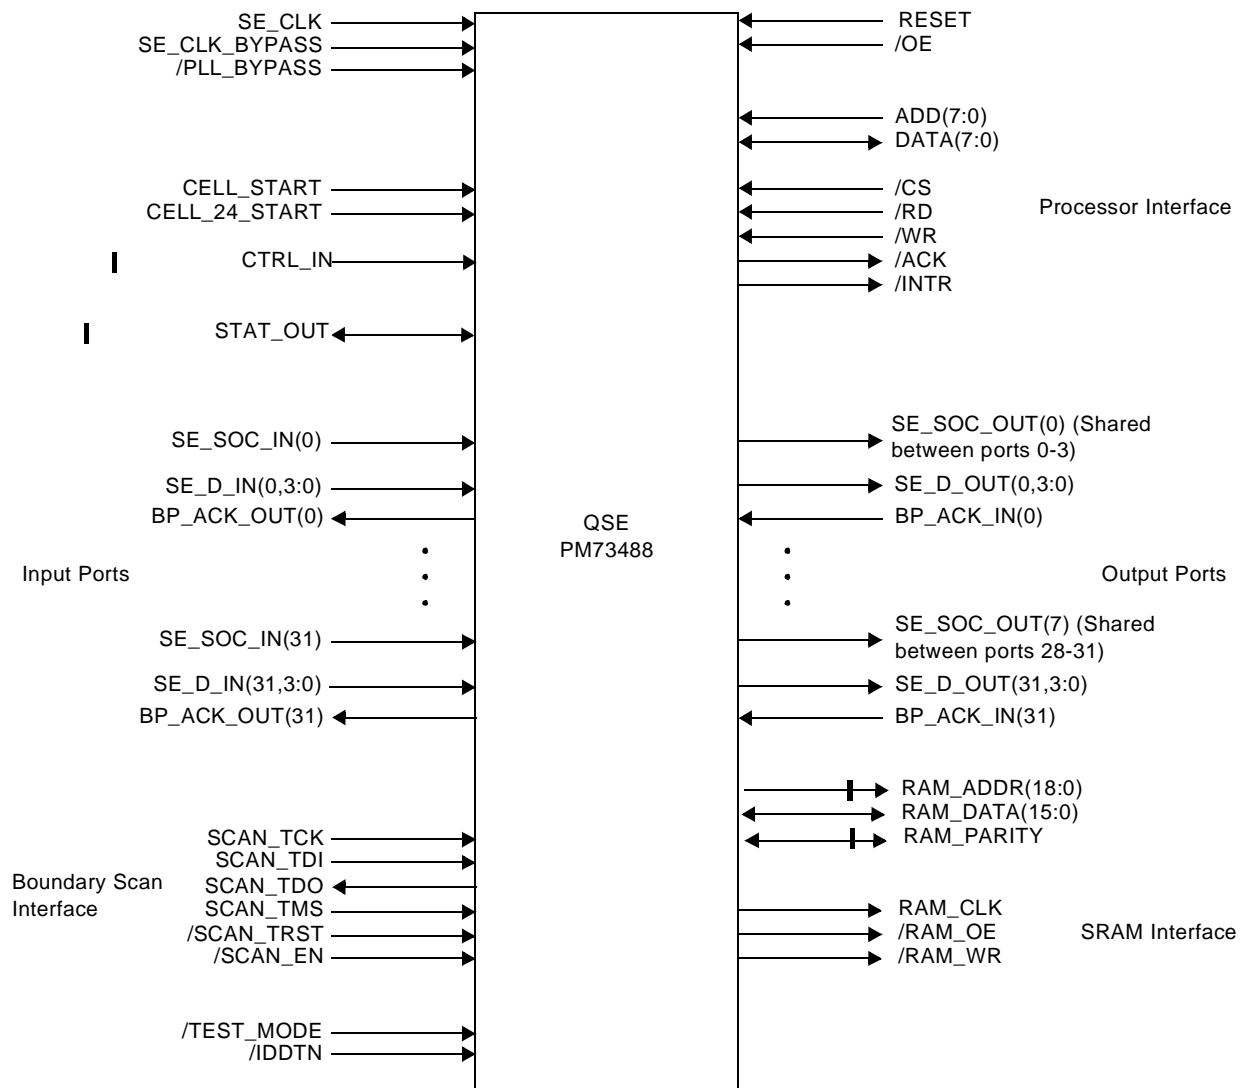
SE_CLK
SE_CLK_BYPASS
/PLL_BYPASS

CELL_START
CELL_24_START
CTRL_IN

STAT_OUT

SE_SOC_IN(0)
SE_D_IN(0,3:0)
BP_ACK_OUT(0)

Input Ports

SE_SOC_IN(31)
SE_D_IN(31,3:0)
BP_ACK_OUT(31)

SCAN_TCK
SCAN_TDI
Boundary Scan Interface
SCAN_TDO
SCAN_TMS
/SCAN_TRST
/SCAN_EN

/TEST_MODE
/IDDTN

QSE
PM73488

RESET
/OE

ADD(7:0)
DATA(7:0)

/CS
/RD
/WR
/ACK
/INTR

Processor Interface

SE_SOC_OUT(0) (Shared between ports 0-3)
SE_D_OUT(0,3:0)
BP_ACK_IN(0)

Output Ports

SE_SOC_OUT(7) (Shared between ports 28-31)
SE_D_OUT(31,3:0)
BP_ACK_IN(31)

RAM_ADDR(18:0)
RAM_DATA(15:0)
RAM_PARITY

RAM_CLK
/RAM_OE
/RAM_WR

SRAM Interface